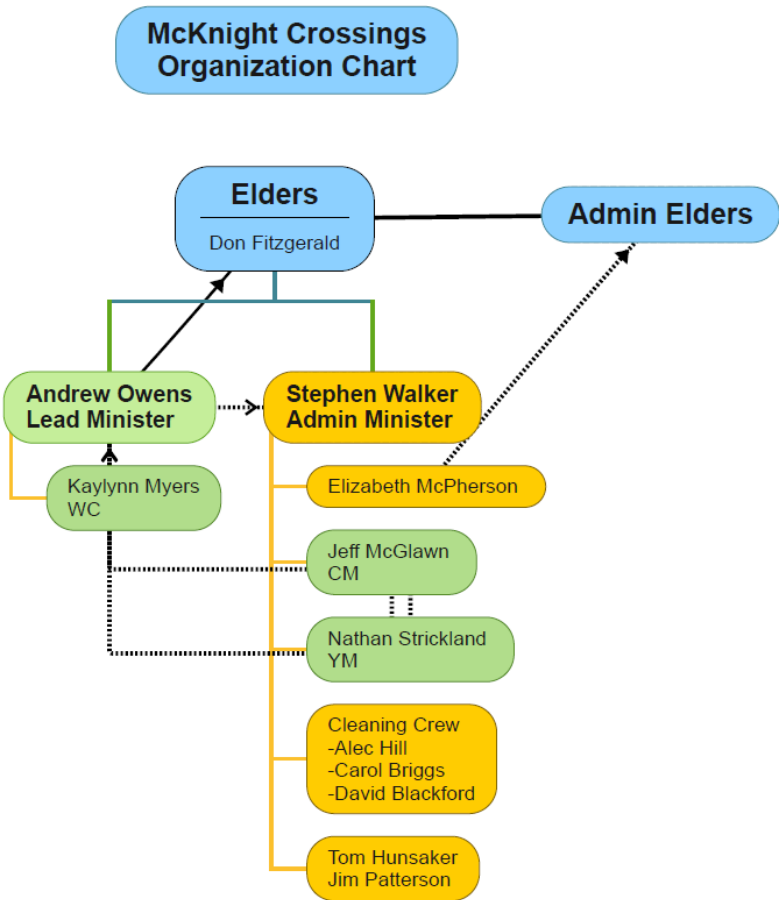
McKnight Crossings Organization Chart

Elders
Don Fitzgerald

Admin Elders

Andrew Owens
Lead Minister

Stephen Walker
Admin Minister

Kaylynn Myers
WC

Elizabeth McPherson

Jeff McGlawn
CM

Nathan Strickland
YM

Cleaning Crew
-Alec Hill
-Carol Briggs
-David Blackford

Tom Hunsaker
Jim Patterson